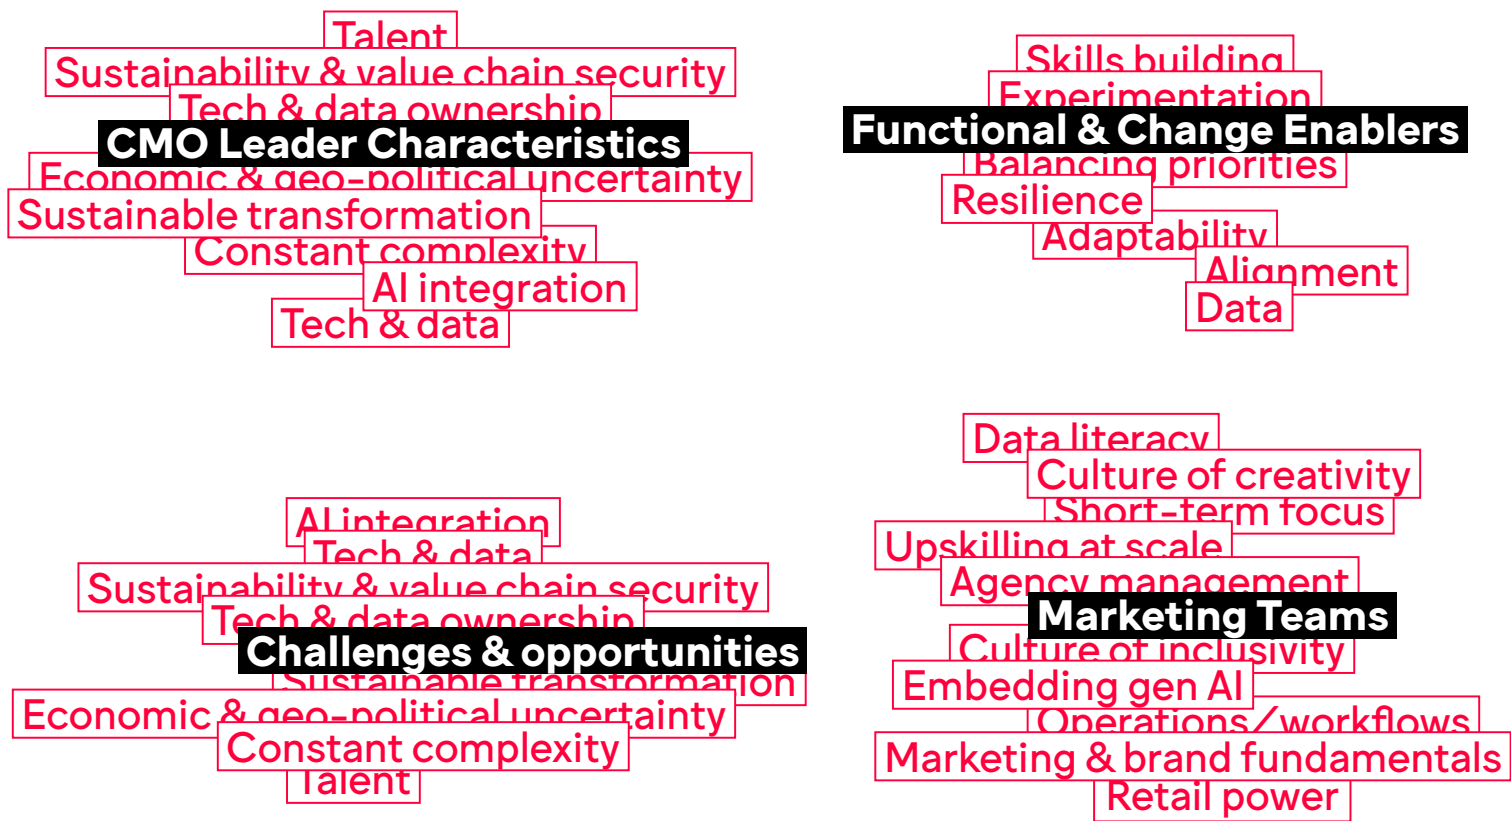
Talent
Sustainability & value chain security
Tech & data ownership
CMO Leader Characteristics
Economic & geo-political uncertainty
Sustainable transformation
Constant complexity
AI integration
Tech & data

Skills building
Experimentation
Functional & Change Enablers
Balancing priorities
Resilience
Adaptability
Alignment
Data

AI integration
Tech & data
Sustainability & value chain security
Tech & data ownership
Challenges & opportunities
Sustainable transformation
Economic & geo-political uncertainty
Constant complexity
Talent

Data literacy
Culture of creativity
Short-term focus
Upskilling at scale
Agency management
Marketing Teams
Culture of inclusivity
Embedding gen AI
Operations/workflows
Marketing & brand fundamentals
Retail power